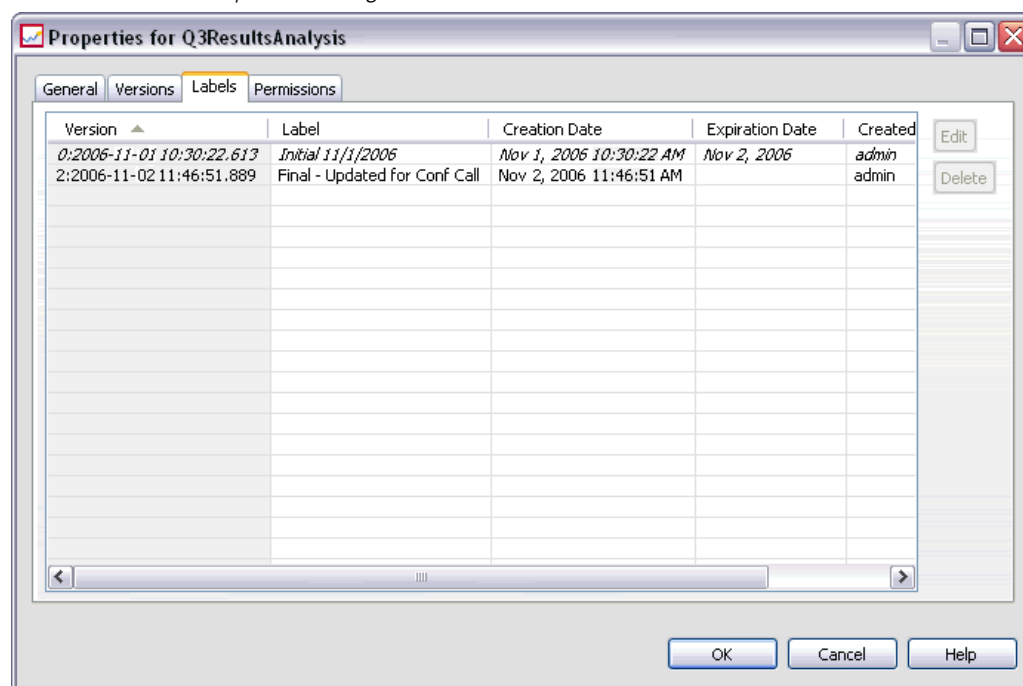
Properties for Q3ResultsAnalysis

General | Versions | Labels | Permissions

| Version | Label | Creation Date | Expiration Date | Created |
|---|---|---|---|---|
| 0:2006-11-01 10:30:22.613 | Initial 11/1/2006 | Nov 1, 2006 10:30:22 AM | Nov 2, 2006 | admin |
| 2:2006-11-02 11:46:51.889 | Final - Updated for Conf Call | Nov 2, 2006 11:46:51 AM | | admin |

Edit
Delete

OK Cancel Help